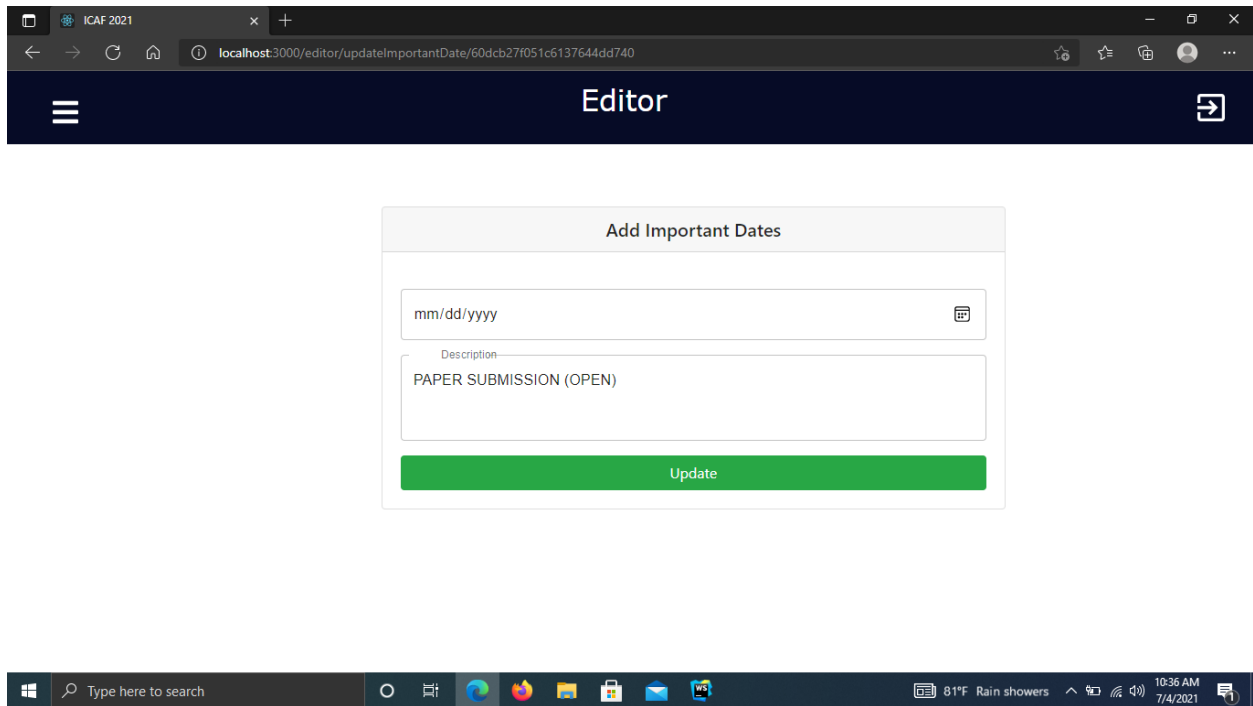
ICAF 2021

localhost:3000/editor/updateImportantDate/60dcb27f051c6137644dd740

Editor

Add Important Dates

mm/dd/yyyy

Description

PAPER SUBMISSION (OPEN)

Update

Type here to search

81°F Rain showers

10:36 AM
7/4/2021